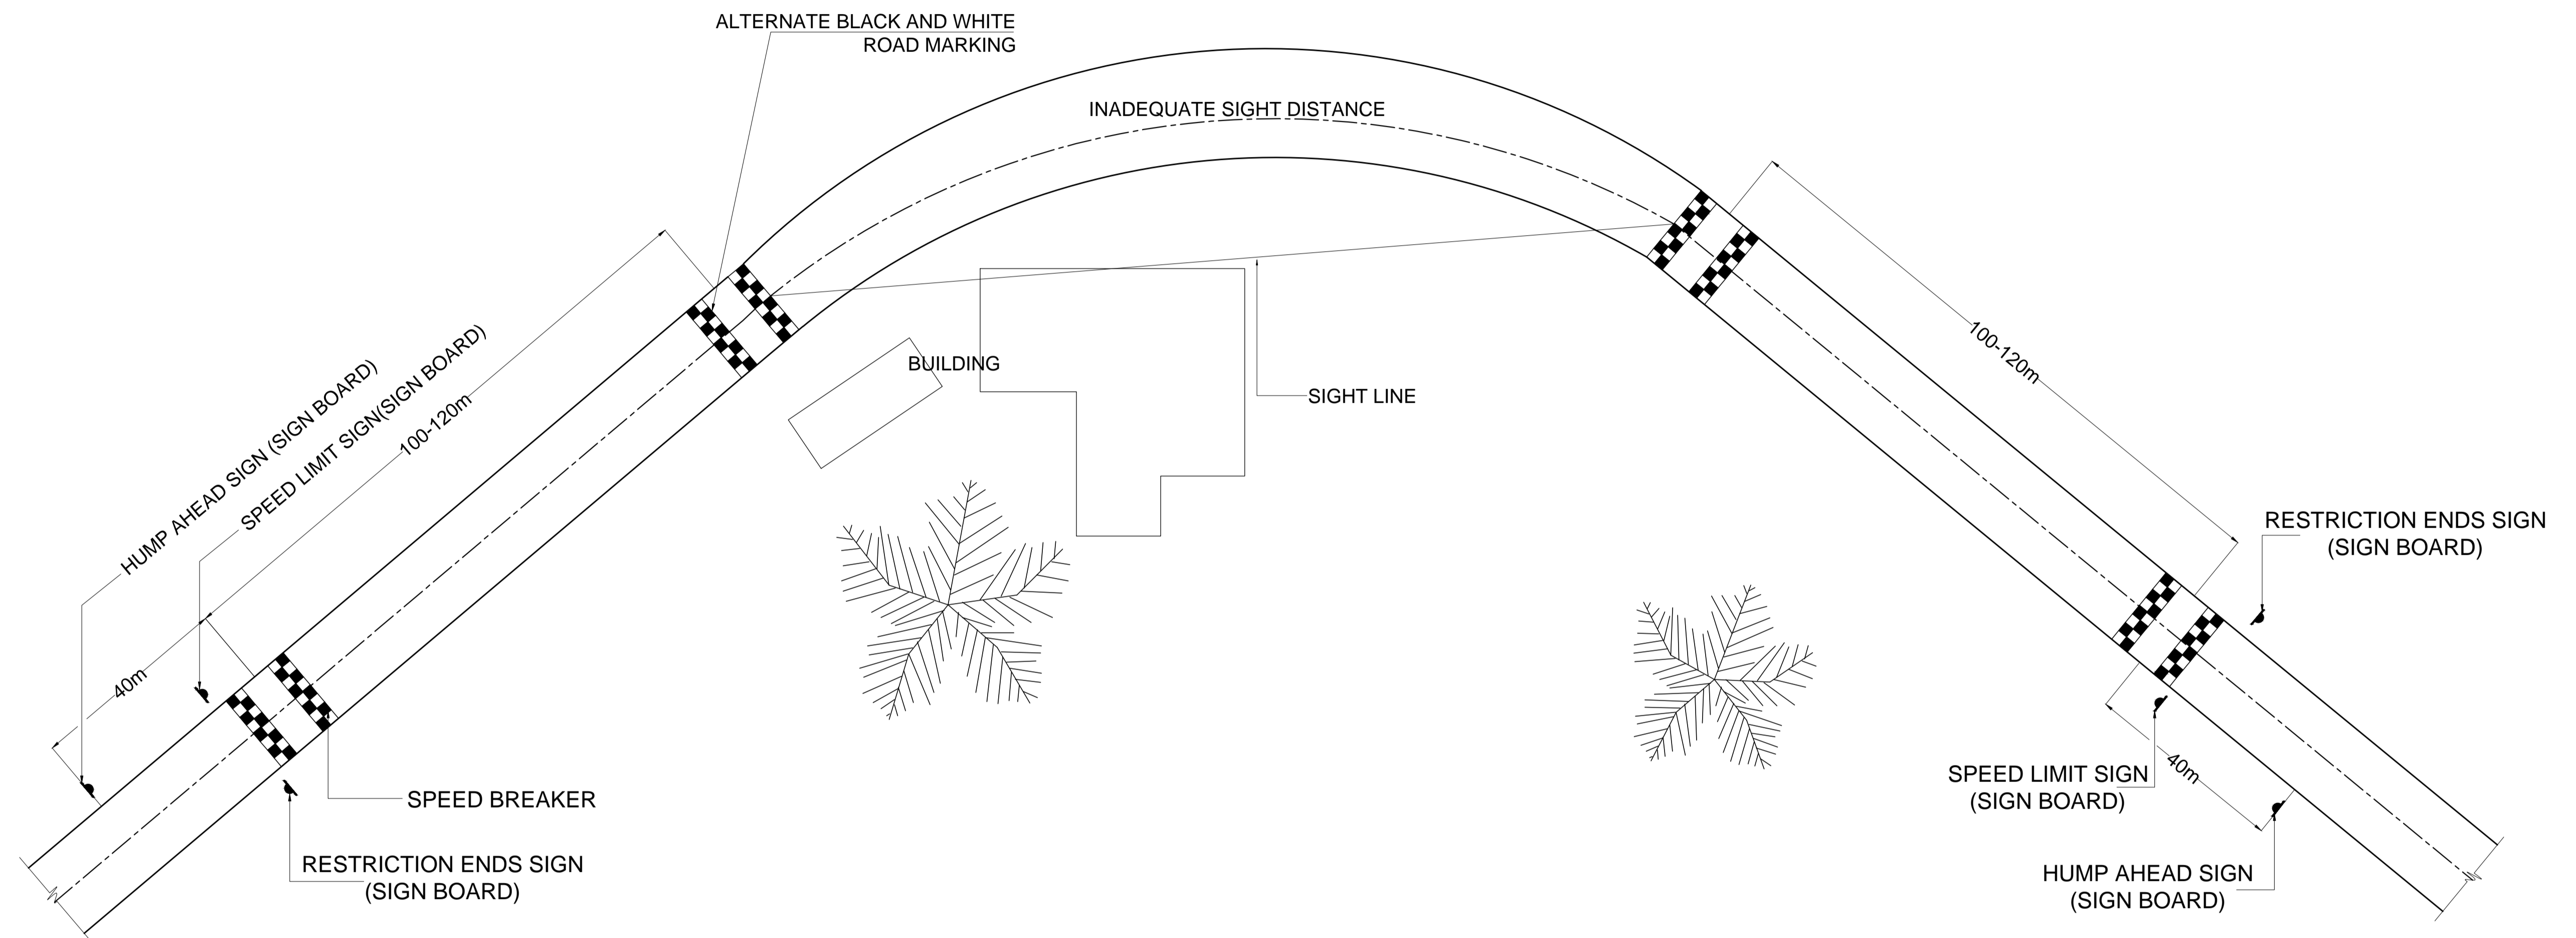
ALTERNATE BLACK AND WHITE ROAD MARKING

INADEQUATE SIGHT DISTANCE

BUILDING

SIGHT LINE

100-120m

HUMP AHEAD SIGN (SIGN BOARD)

SPEED LIMIT SIGN(SIGN BOARD)

100-120m

40m

RESTRICTION ENDS SIGN (SIGN BOARD)

SPEED BREAKER

RESTRICTION ENDS SIGN (SIGN BOARD)

SPEED LIMIT SIGN (SIGN BOARD)

40m

HUMP AHEAD SIGN (SIGN BOARD)